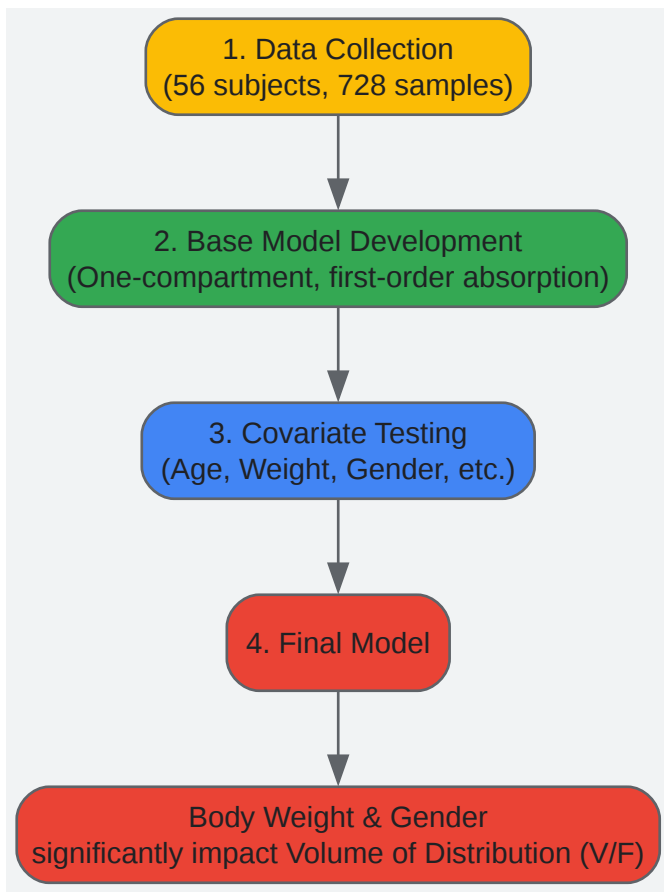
1. Data Collection
(56 subjects, 728 samples)

2. Base Model Development
(One-compartment, first-order absorption)

3. Covariate Testing
(Age, Weight, Gender, etc.)

4. Final Model

Body Weight & Gender
significantly impact Volume of Distribution (V/F)